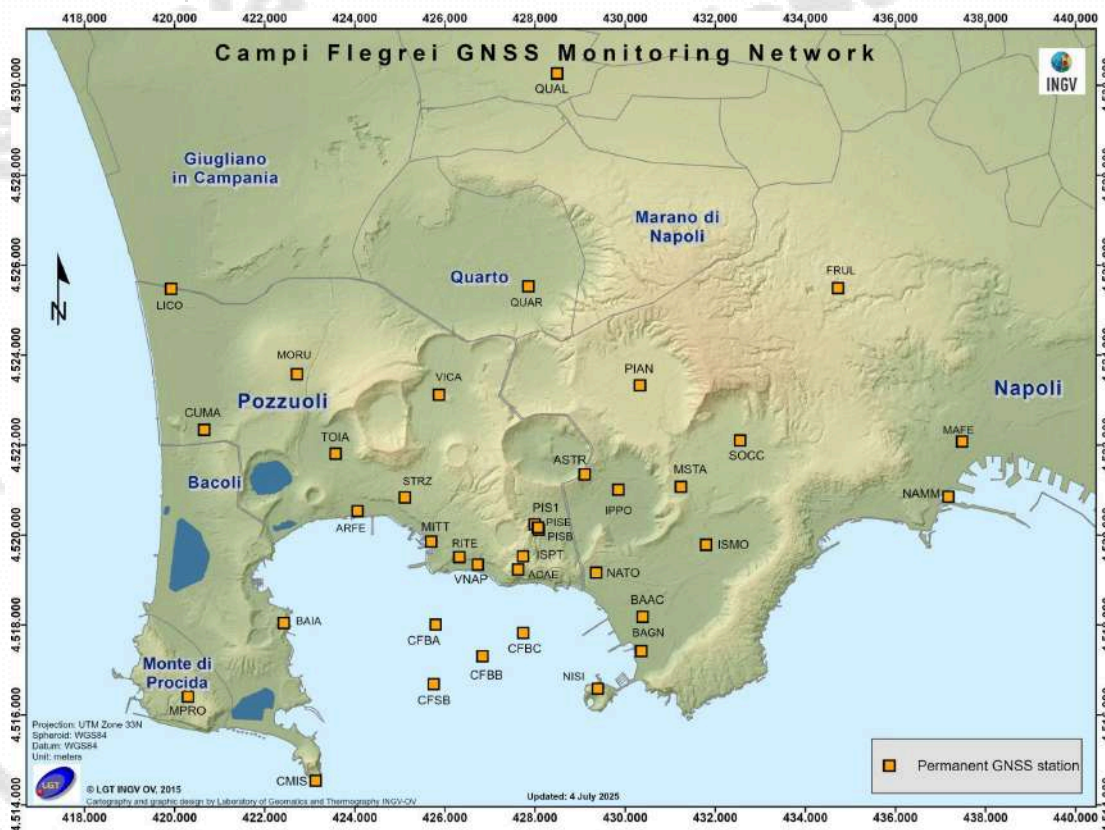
418,000 420,000 422,000 424,000 426,000 428,000 430,000 432,000 434,000 436,000 438,000 440,000

Campi Flegrei GNSS Monitoring Network

INGV

4,530,000
4,528,000
4,526,000
4,524,000
4,522,000
4,520,000
4,518,000
4,516,000
4,514,000

QUAL

Giugliano in Campania

Marano di Napoli

Quarto

QUAR

FRUL

LICO

N

MORU

PIAN

VICA

Pozzuoli

Napoli

CUMA

TOIA

ASTR

SOCC

MAFE

Bacoli

STRZ

MSTA

IPPO

NAMM

ARFE

PIS1

PISE

PISB

MITT

RITE

ISPT

ISMO

VNAP

ACAE

NATO

BAAC

BAIA

CFBA

CFBC

BAGN

Monte di Procida

CFBB

NISI

MPRO

CFSB

Projection: UTM Zone 33N
Spheroid: WGS84
Datum: WGS84
Unit: meters

LGT

CMIS

© LGT INGV OV, 2015
Cartography and graphic design by Laboratory of Geomatics and Thermography INGV-OV

Updated: 4 July 2025

Permanent GNSS station

418,000 420,000 422,000 424,000 426,000 428,000 430,000 432,000 434,000 436,000 438,000 440,000